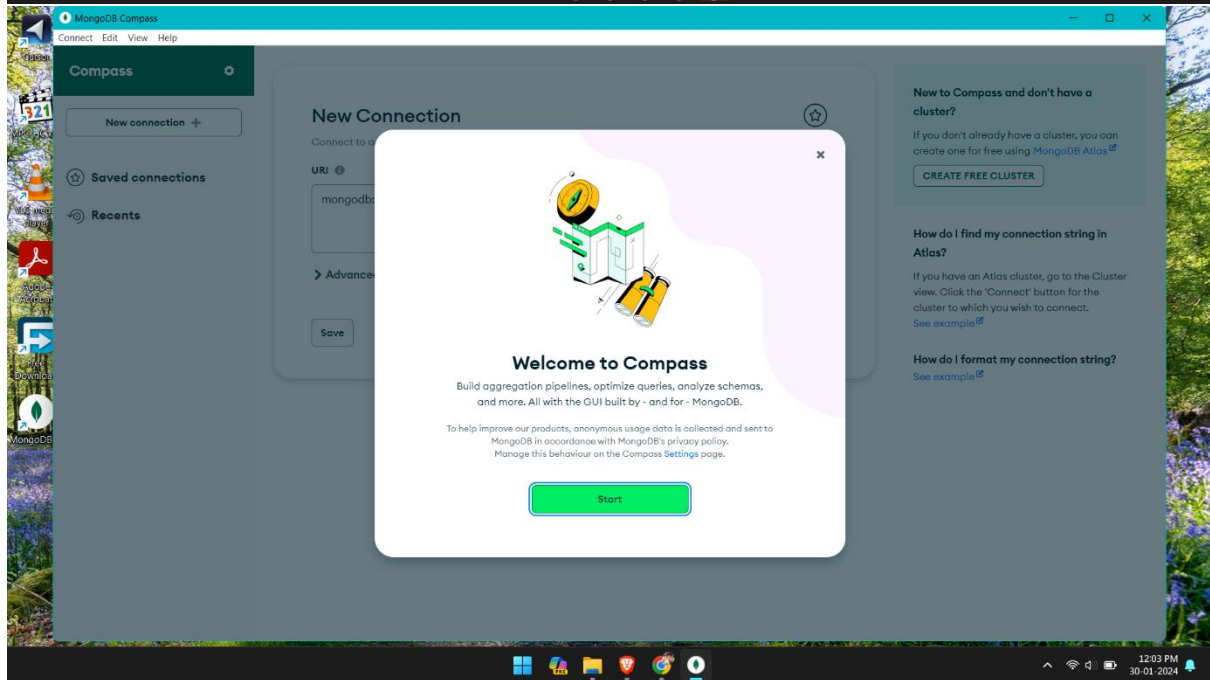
MongoDB Compass

Connect Edit View Help

Compass

New connection +

Saved connections

Recents

New Connection

Connect to a

URI

mongodb:

> Advanced

Save

New to Compass and don't have a cluster?

If you don't already have a cluster, you can create one for free using MongoDB Atlas

CREATE FREE CLUSTER

How do I find my connection string in Atlas?

If you have an Atlas cluster, go to the Cluster view. Click the 'Connect' button for the cluster to which you wish to connect.

See example

How do I format my connection string?

See example

Welcome to Compass

Build aggregation pipelines, optimize queries, analyze schemas, and more. All with the GUI built by - and for - MongoDB.

To help improve our products, anonymous usage data is collected and sent to MongoDB in accordance with MongoDB's privacy policy. Manage this behaviour on the Compass Settings page.

Start

MongoDB

12:03 PM
30-01-2024